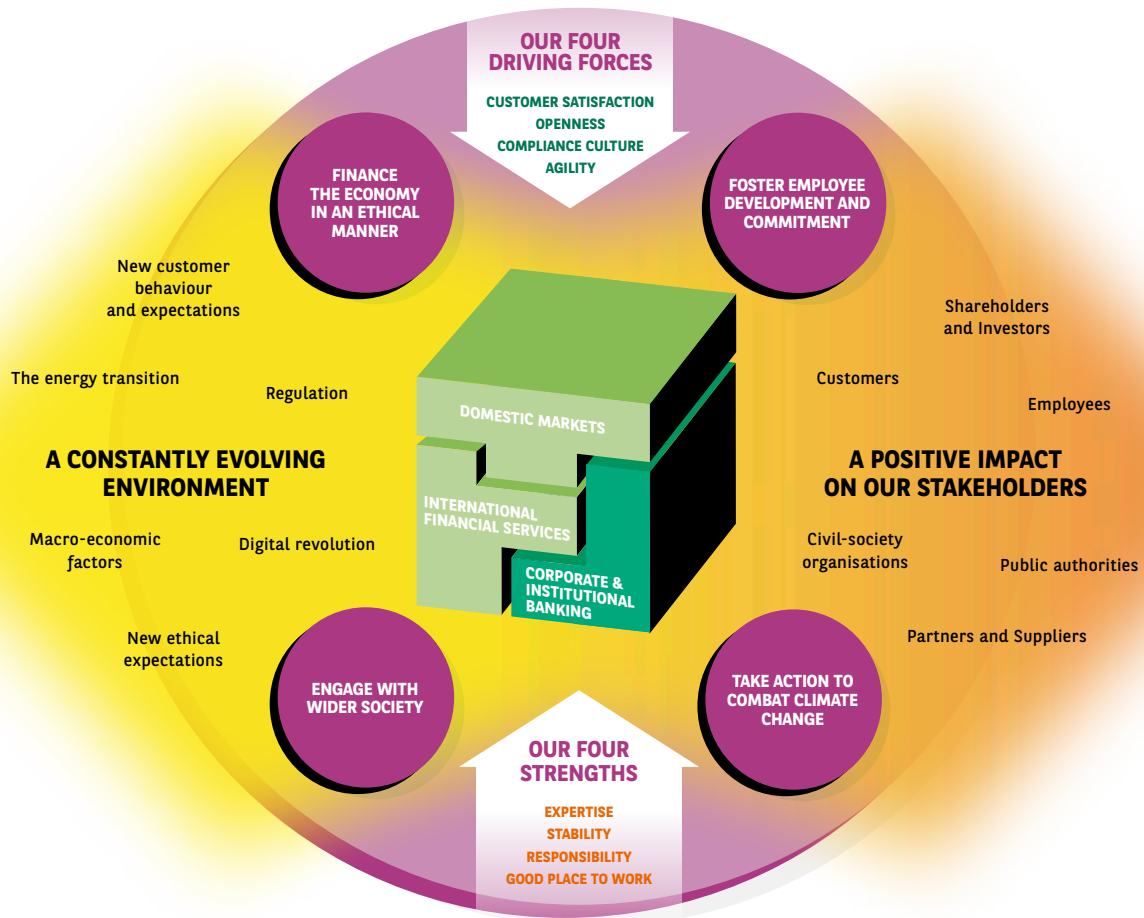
OUR FOUR DRIVING FORCES

CUSTOMER SATISFACTION
OPENNESS
COMPLIANCE CULTURE
AGILITY

FINANCE THE ECONOMY IN AN ETHICAL MANNER

FOSTER EMPLOYEE DEVELOPMENT AND COMMITMENT

New customer behaviour and expectations

The energy transition

Regulation

A CONSTANTLY EVOLVING ENVIRONMENT

Macro-economic factors

Digital revolution

New ethical expectations

DOMESTIC MARKETS

INTERNATIONAL FINANCIAL SERVICES

CORPORATE & INSTITUTIONAL BANKING

Shareholders and Investors

Customers

Employees

A POSITIVE IMPACT ON OUR STAKEHOLDERS

Civil-society organisations

Public authorities

Partners and Suppliers

ENGAGE WITH WIDER SOCIETY

TAKE ACTION TO COMBAT CLIMATE CHANGE

OUR FOUR STRENGTHS

EXPERTISE
STABILITY
RESPONSIBILITY
GOOD PLACE TO WORK